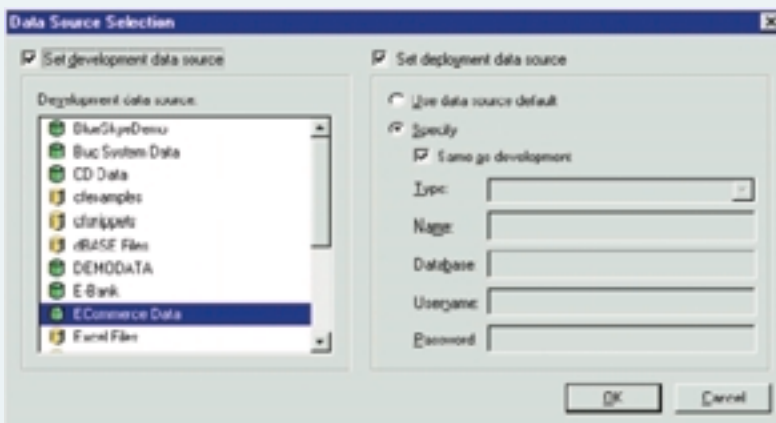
Data Source Selection

Set development data source

Development data source:

BlueSkyeDemo
Buc System Data
CD Data
cfexamples
cfsnippets
dBASE Files
DEMODATA
E-Bank
ECommerce Data
Excel Files

Set deployment data source

Use data source default

Specify

Same as development

Type:

Name:

Database:

Username:

Password:

OK

Cancel